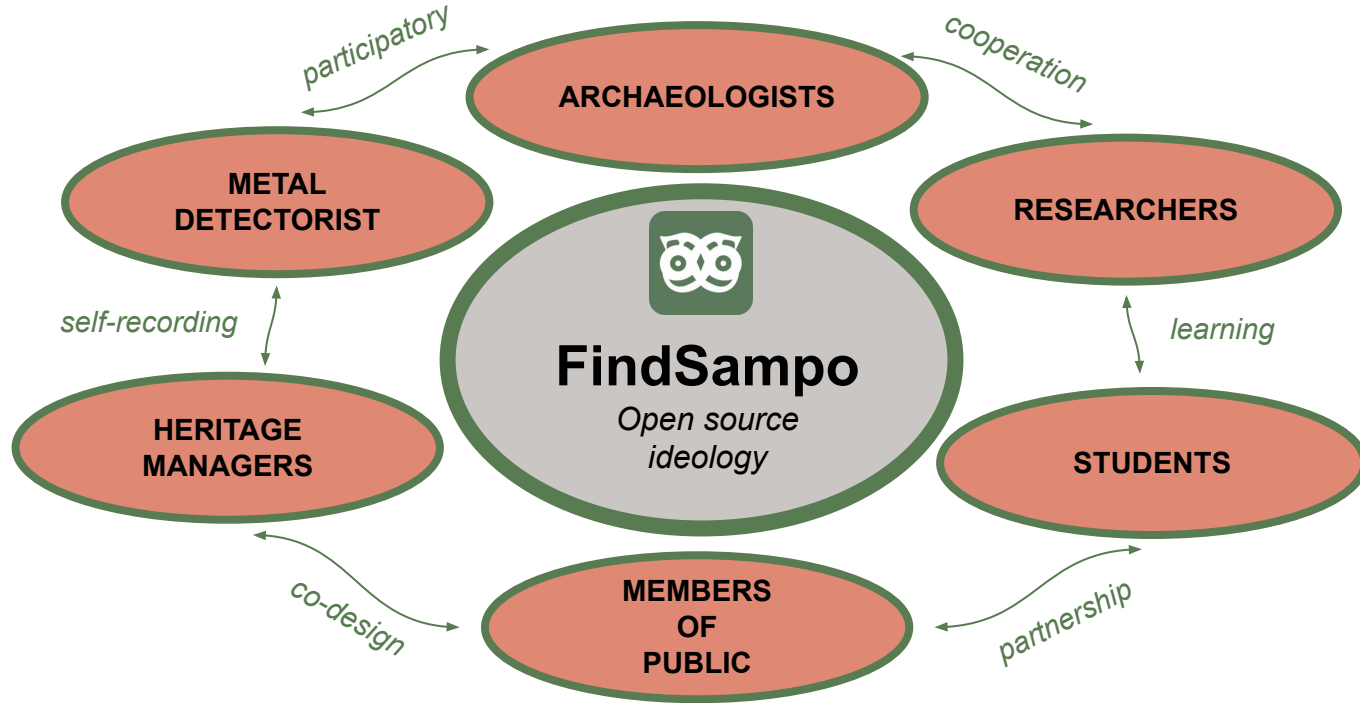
participatory

ARCHAEOLOGISTS

cooperation

METAL DETECTORIST

RESEARCHERS

FindSampo

Open source ideology

self-recording

learning

HERITAGE MANAGERS

STUDENTS

co-design

MEMBERS OF PUBLIC

partnership